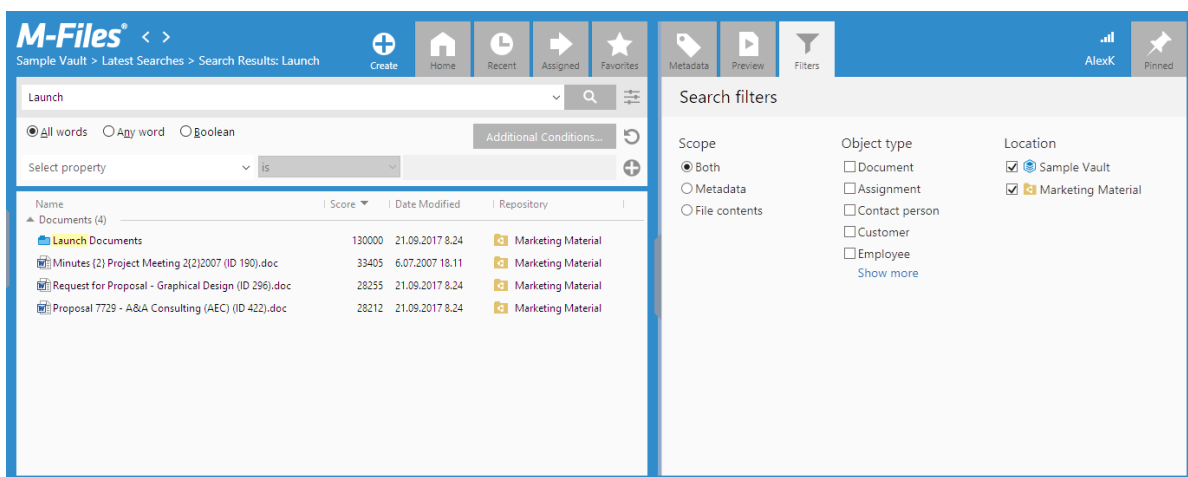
M-Files®

Sample Vault > Latest Searches > Search Results: Launch

Create Home Recent Assigned Favorites

Metadata Preview Filters

AlexK Pinned

Launch

All words Any word Boolean

Additional Conditions...

Select property is

| Name | Score | Date Modified | Repository |
|---|---|---|---|
| Documents (4) | | | |
| Launch Documents | 130000 | 21.09.2017 8.24 | Marketing Material |
| Minutes (2) Project Meeting 2(2)2007 (ID 190).doc | 33405 | 6.07.2007 18.11 | Marketing Material |
| Request for Proposal - Graphical Design (ID 296).doc | 28255 | 21.09.2017 8.24 | Marketing Material |
| Proposal 7729 - A&A Consulting (AEC) (ID 422).doc | 28212 | 21.09.2017 8.24 | Marketing Material |

Search filters

Scope
Both
Metadata
File contents

Object type
Document
Assignment
Contact person
Customer
Employee
Show more

Location
Sample Vault
Marketing Material